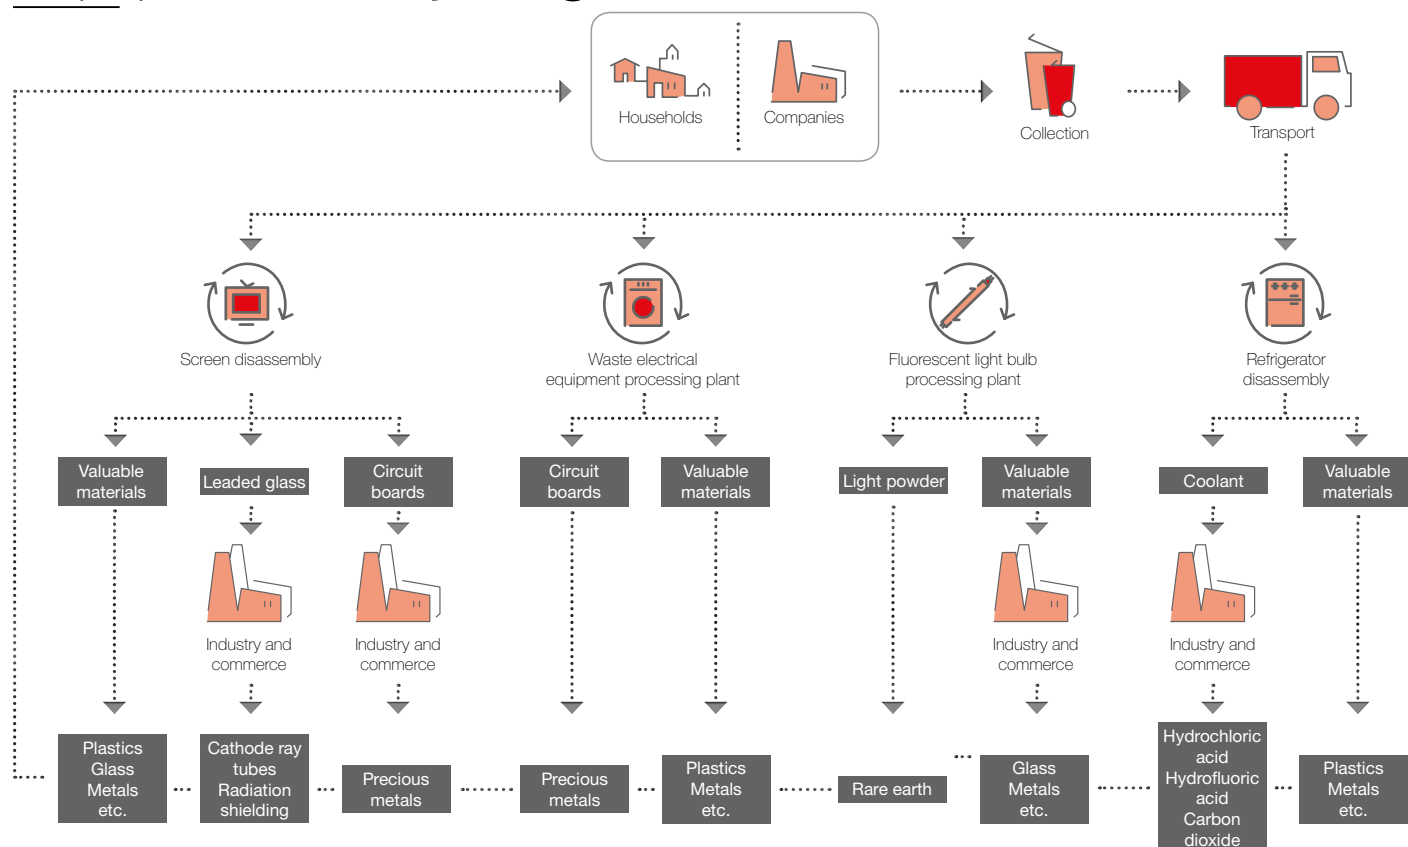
Households
Companies
Collection
Transport

Screen disassembly
Waste electrical equipment processing plant
Fluorescent light bulb processing plant
Refrigerator disassembly

Valuable materials
Leaded glass
Circuit boards
Circuit boards
Valuable materials
Light powder
Valuable materials
Coolant
Valuable materials

Industry and commerce
Industry and commerce
Industry and commerce
Industry and commerce

Plastics Glass Metals etc.
Cathode ray tubes Radiation shielding
Precious metals
Precious metals
Plastics Metals etc.
Rare earth
Glass Metals etc.
Hydrochloric acid Hydrofluoric acid Carbon dioxide
Plastics Metals etc.